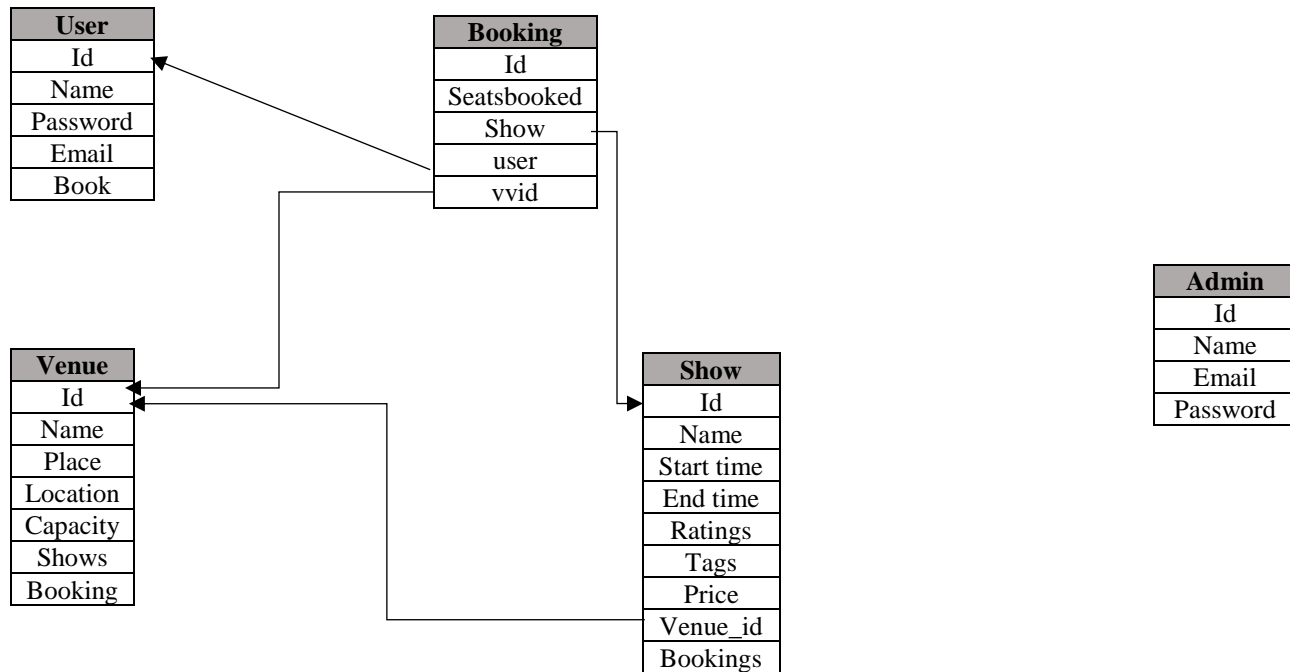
| User |
|---|
| Id |
| Name |
| Password |
| Email |
| Book |

| Booking |
|---|
| Id |
| Seatsbooked |
| Show |
| user |
| vvid |

| Admin |
|---|
| Id |
| Name |
| Email |
| Password |

| Venue |
|---|
| Id |
| Name |
| Place |
| Location |
| Capacity |
| Shows |
| Booking |

| Show |
|---|
| Id |
| Name |
| Start time |
| End time |
| Ratings |
| Tags |
| Price |
| Venue_id |
| Bookings |